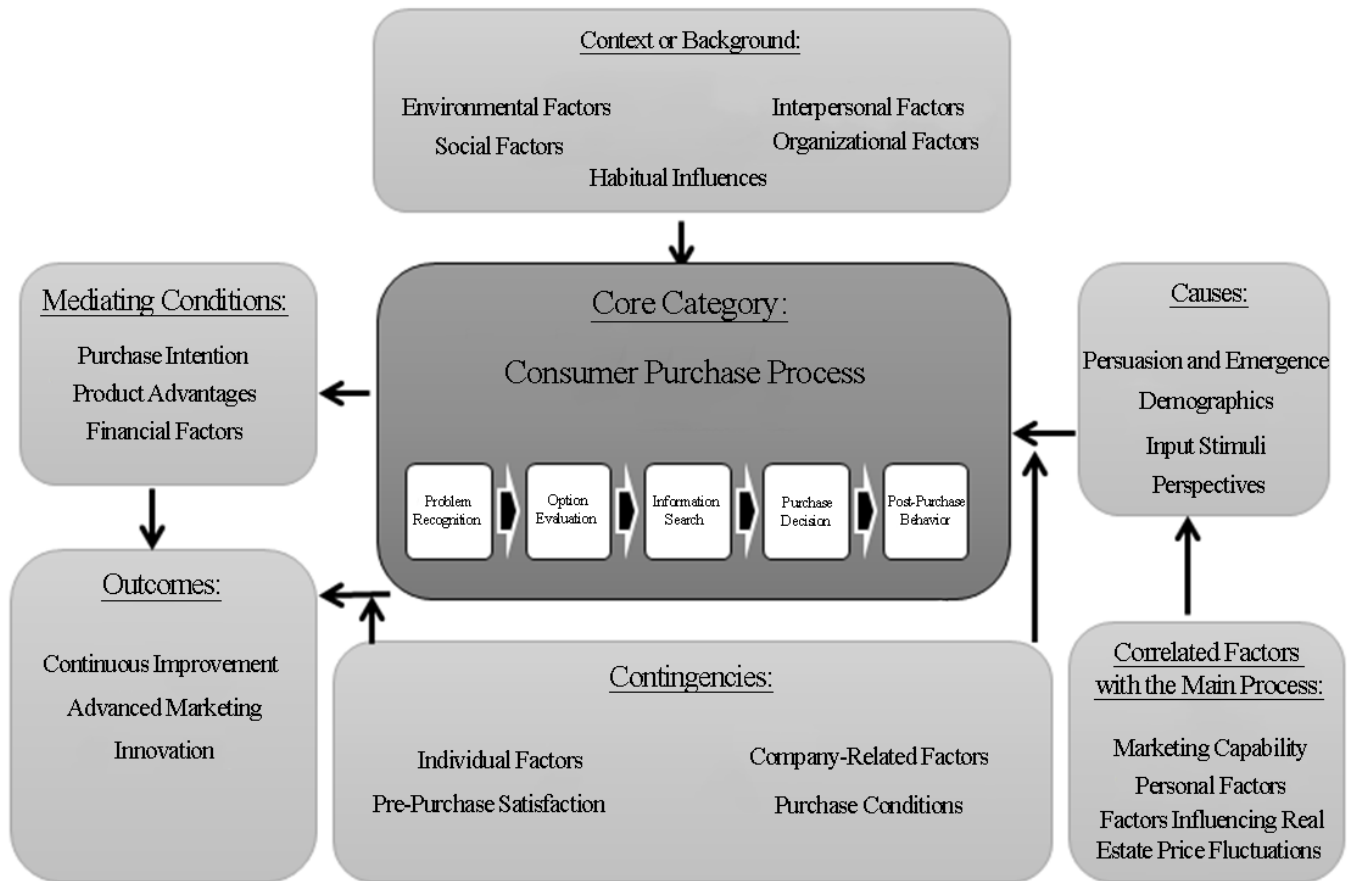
Context or Background:

Environmental Factors
Interpersonal Factors
Social Factors
Organizational Factors
Habitual Influences

Mediating Conditions:

Purchase Intention
Product Advantages
Financial Factors

Core Category:

Consumer Purchase Process

Problem Recognition
Option Evaluation
Information Search
Purchase Decision
Post-Purchase Behavior

Causes:

Persuasion and Emergence
Demographics
Input Stimuli
Perspectives

Outcomes:

Continuous Improvement
Advanced Marketing
Innovation

Contingencies:

Individual Factors
Company-Related Factors
Pre-Purchase Satisfaction
Purchase Conditions

Correlated Factors with the Main Process:

Marketing Capability
Personal Factors
Factors Influencing Real Estate Price Fluctuations